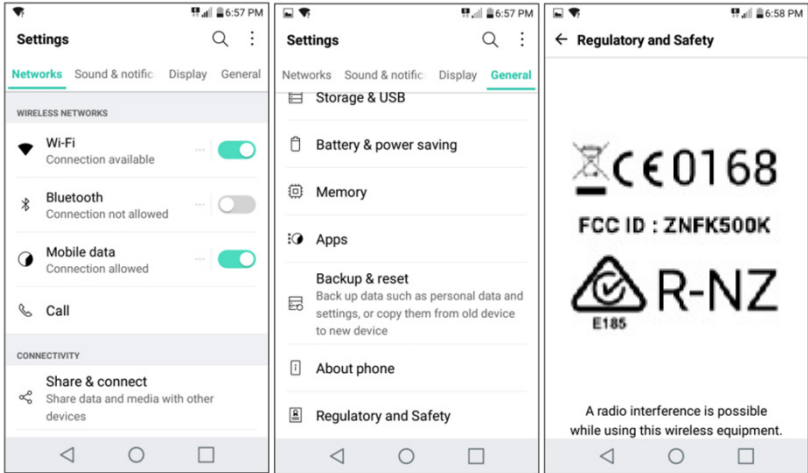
6:57 PM

Settings

Networks Sound & notific Display General

WIRELESS NETWORKS

Wi-Fi
Connection available

Bluetooth
Connection not allowed

Mobile data
Connection allowed

Call

CONNECTIVITY

Share & connect
Share data and media with other devices

6:57 PM

Settings

Networks Sound & notific Display General

Storage & USB

Battery & power saving

Memory

Apps

Backup & reset
Back up data such as personal data and settings, or copy them from old device to new device

About phone

Regulatory and Safety

6:58 PM

Regulatory and Safety

CE0168

FCC ID : ZNFK500K

R-NZ

E185

A radio interference is possible while using this wireless equipment.